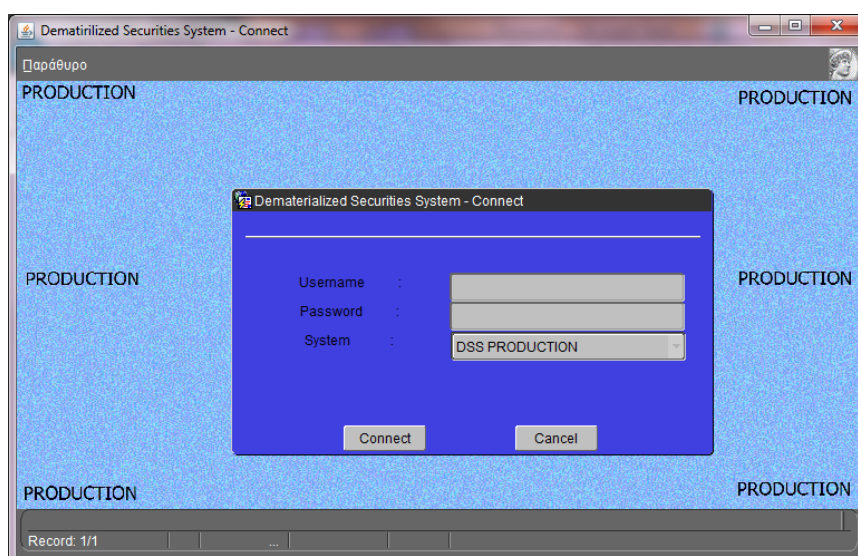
Dematirilized Securities System - Connect

Παράθυρο

PRODUCTION

PRODUCTION

Dematerialized Securities System - Connect

PRODUCTION

PRODUCTION

Username :

Password :

System :

DSS PRODUCTION

Connect

Cancel

PRODUCTION

PRODUCTION

Record: 1/1

...